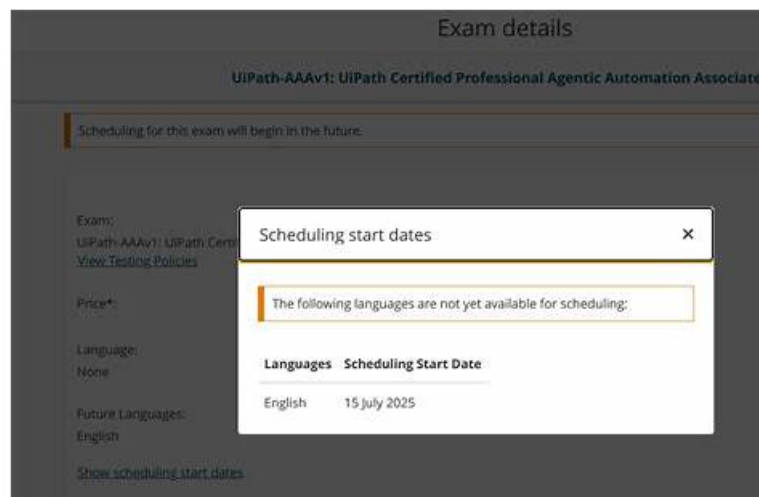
Exam details

UiPath-AAAv1: UiPath Certified Professional Agentic Automation Associate

Scheduling for this exam will begin in the future.

Exam:
UiPath-AAAv1: UiPath Certi
View Testing Policies

Price*:

Language:
None

Future Languages:
English

Show scheduling start dates

Scheduling start dates ×

The following languages are not yet available for scheduling:

| Languages | Scheduling Start Date |
|---|---|
| English | 15 July 2025 |